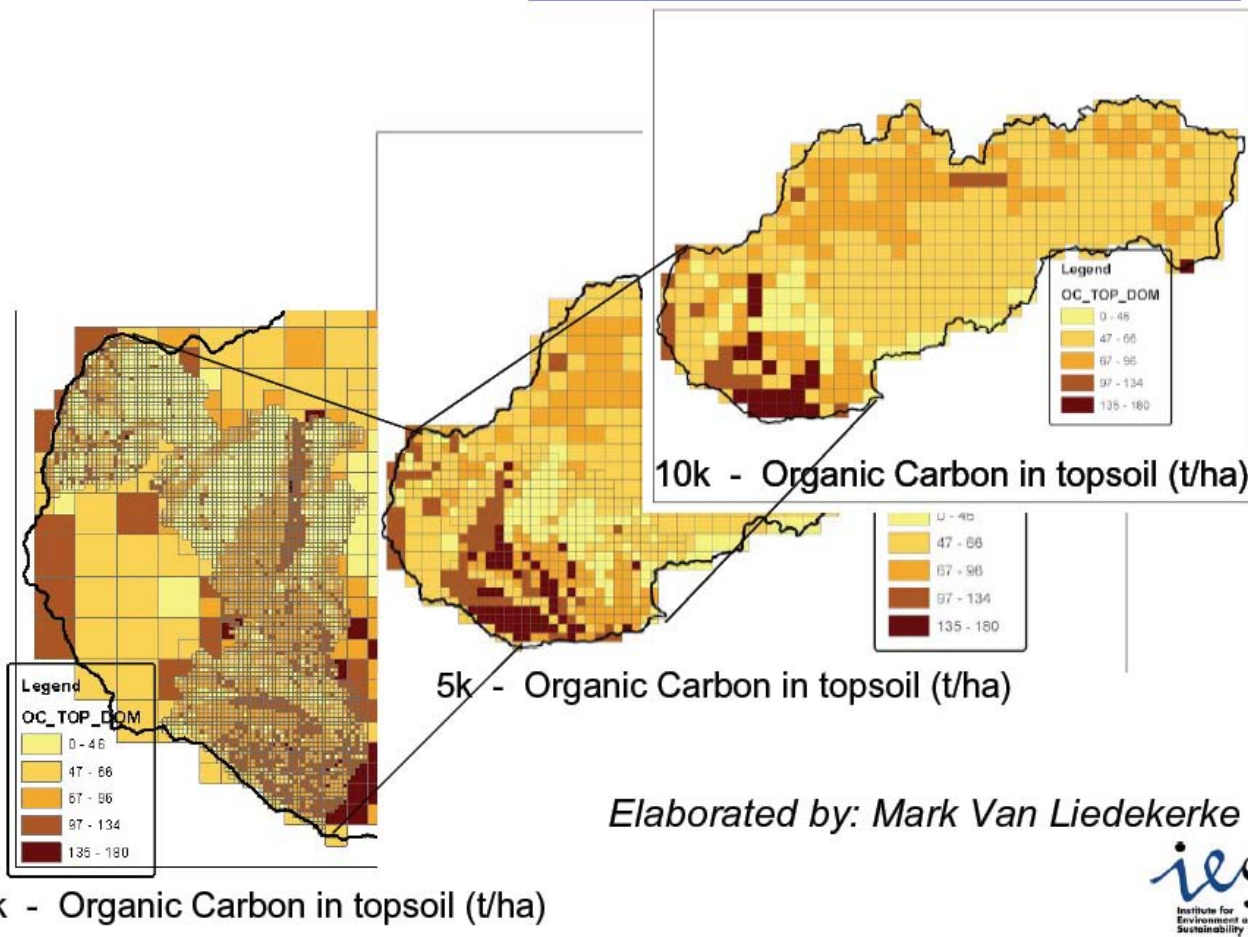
Legend
OC_TOP_DOM
0 - 46
47 - 66
67 - 96
97 - 134
135 - 180

10k - Organic Carbon in topsoil (t/ha)

0 - 46
47 - 66
67 - 96
97 - 134
135 - 180

5k - Organic Carbon in topsoil (t/ha)

Legend
OC_TOP_DOM
0 - 46
47 - 66
67 - 96
97 - 134
135 - 180

k - Organic Carbon in topsoil (t/ha)

Elaborated by: Mark Van Liedekerke

Institute for Environment a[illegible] Sustainability